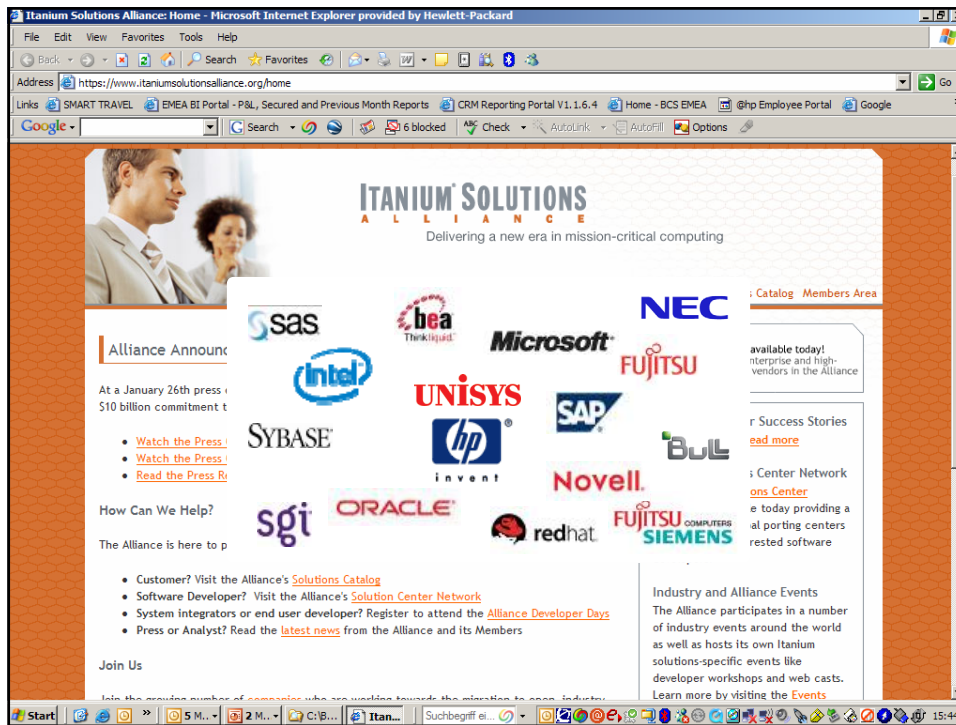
Itanium Solutions Alliance: Home - Microsoft Internet Explorer provided by Hewlett-Packard

File Edit View Favorites Tools Help

Back Search Favorites

Address https://www.itaniumsolutionsalliance.org/home Go

Links SMART TRAVEL EMEA BI Portal - P&L, Secured and Previous Month Reports CRM Reporting Portal V1.1.6.4 Home - BCS EMEA @hp Employee Portal Google

Google Search 6 blocked Check AutoLink AutoFill Options

ITANIUM SOLUTIONS ALLIANCE

Delivering a new era in mission-critical computing

s Catalog Members Area

sas bea Think liquid NEC Microsoft FUJITSU intel UNISYS SAP SYBASE hp invent BULL Novell ORACLE sgi redhat FUJITSU COMPUTERS SIEMENS

Alliance Announ

At a January 26th press
$10 billion commitment t

• Watch the Press
• Watch the Press
• Read the Press Re

available today!
nterprise and high-
vendors in the Alliance

r Success Stories
ead more

How Can We Help?

The Alliance is here to p

s Center Network
ons Center
today providing a
al porting centers
rested software

• Customer? Visit the Alliance's Solutions Catalog
• Software Developer? Visit the Alliance's Solution Center Network
• System integrators or end user developer? Register to attend the Alliance Developer Days
• Press or Analyst? Read the latest news from the Alliance and its Members

Industry and Alliance Events
The Alliance participates in a number of industry events around the world as well as hosts its own Itanium solutions-specific events like developer workshops and web casts. Learn more by visiting the Events

Join Us

Join the growing number of companies who are working towards the migration to open, industry

Start 5 M... 2 M... C:\B... Itan... Suchbegriff ei... 15:4